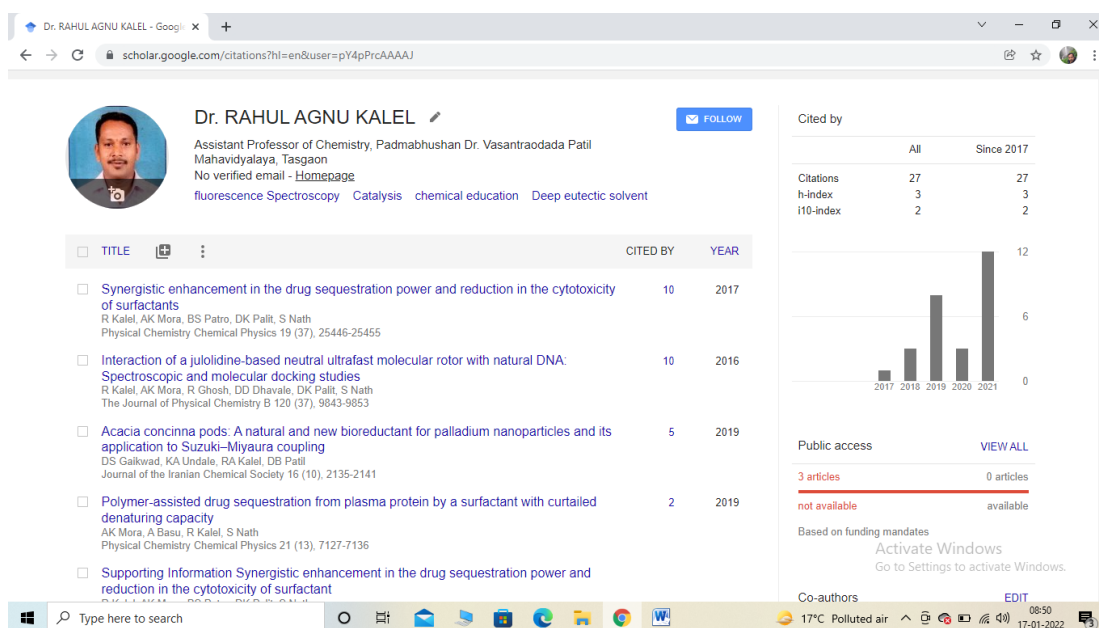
Dr. RAHUL AGNU KALEL - Googl ×
+

scholar.google.com/citations?hl=en&user=pY4pPrcAAAAJ

Dr. RAHUL AGNU KALEL

Assistant Professor of Chemistry, Padmabhushan Dr. Vasantraodada Patil Mahavidyalaya, Tasgaon
No verified email - Homepage
fluorescence Spectroscopy Catalysis chemical education Deep eutectic solvent

FOLLOW

| TITLE | CITED BY | YEAR |
|---|---|---|
| Synergistic enhancement in the drug sequestration power and reduction in the cytotoxicity of surfactants<br>R Kalel, AK Mora, BS Patro, DK Palit, S Nath<br>Physical Chemistry Chemical Physics 19 (37), 25446-25455 | 10 | 2017 |
| Interaction of a julolidine-based neutral ultrafast molecular rotor with natural DNA: Spectroscopic and molecular docking studies<br>R Kalel, AK Mora, R Ghosh, DD Dhavale, DK Palit, S Nath<br>The Journal of Physical Chemistry B 120 (37), 9843-9853 | 10 | 2016 |
| Acacia concinna pods: A natural and new bioreductant for palladium nanoparticles and its application to Suzuki–Miyaura coupling<br>DS Gaikwad, KA Undale, RA Kalel, DB Patil<br>Journal of the Iranian Chemical Society 16 (10), 2135-2141 | 5 | 2019 |
| Polymer-assisted drug sequestration from plasma protein by a surfactant with curtailed denaturing capacity<br>AK Mora, A Basu, R Kalel, S Nath<br>Physical Chemistry Chemical Physics 21 (13), 7127-7136 | 2 | 2019 |
| Supporting Information Synergistic enhancement in the drug sequestration power and reduction in the cytotoxicity of surfactants | | |

Cited by

| | All | Since 2017 |
|---|---|---|
| Citations | 27 | 27 |
| h-index | 3 | 3 |
| i10-index | 2 | 2 |

12
6
0
2017 2018 2019 2020 2021

Public access VIEW ALL
3 articles 0 articles
not available available
Based on funding mandates

Activate Windows
Go to Settings to activate Windows.

Co-authors EDIT

Type here to search
17°C Polluted air 08:50 17-01-2022